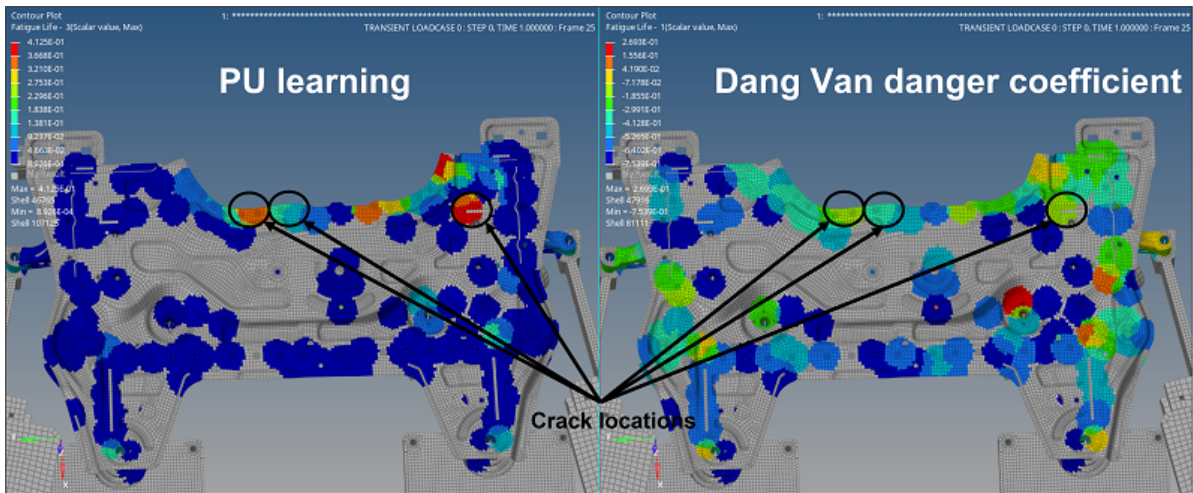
Contour Plot
Fatigue Life - 3(Scalar value, Max)
1: ****************************************
TRANSIENT LOADCASE 0 : STEP 0, TIME 1.000000 : Frame 25
4.125E-01
3.668E-01
3.210E-01
2.753E-01
2.296E-01
1.838E-01
1.381E-01
9.237E-02
4.663E-02
8.928E-04
No result
Max = 4.125E-01
Shell 46265
Min = 8.928E-04
Shell 107125

PU learning

Contour Plot
Fatigue Life - 1(Scalar value, Max)
1: ****************************************
TRANSIENT LOADCASE 0 : STEP 0, TIME 1.000000 : Frame 25
2.693E-01
1.556E-01
4.190E-02
-7.178E-02
-1.855E-01
-2.991E-01
-4.128E-01
-5.265E-01
-6.402E-01
-7.539E-01
No result
Max = 2.693E-01
Shell 47958
Min = -7.539E-01
Shell 81117

Dang Van danger coefficient

Crack locations